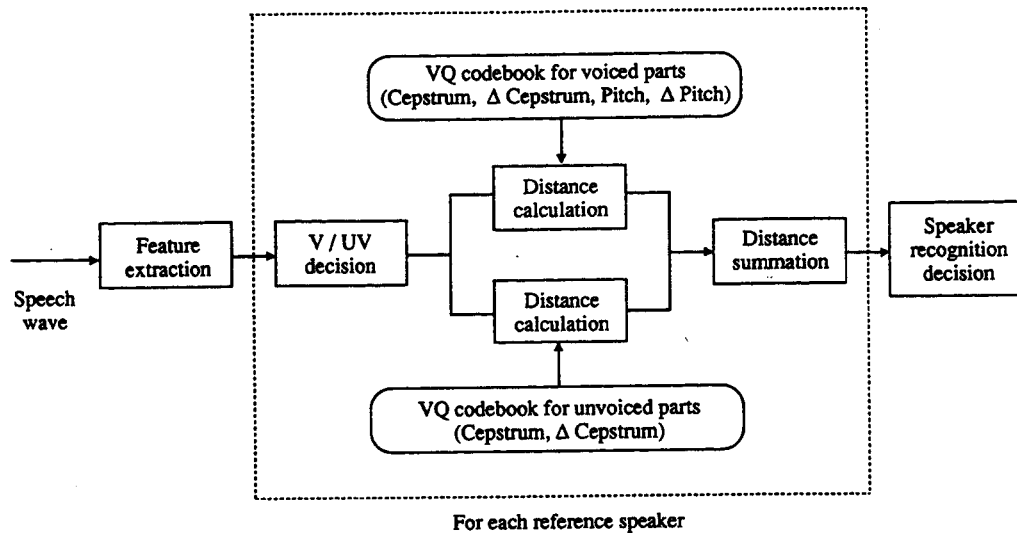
VQ codebook for voiced parts (Cepstrum, $\Delta$ Cepstrum, Pitch, $\Delta$ Pitch)

Speech wave

Feature extraction

V / UV decision

Distance calculation

Distance calculation

Distance summation

Speaker recognition decision

VQ codebook for unvoiced parts (Cepstrum, $\Delta$ Cepstrum)

For each reference speaker